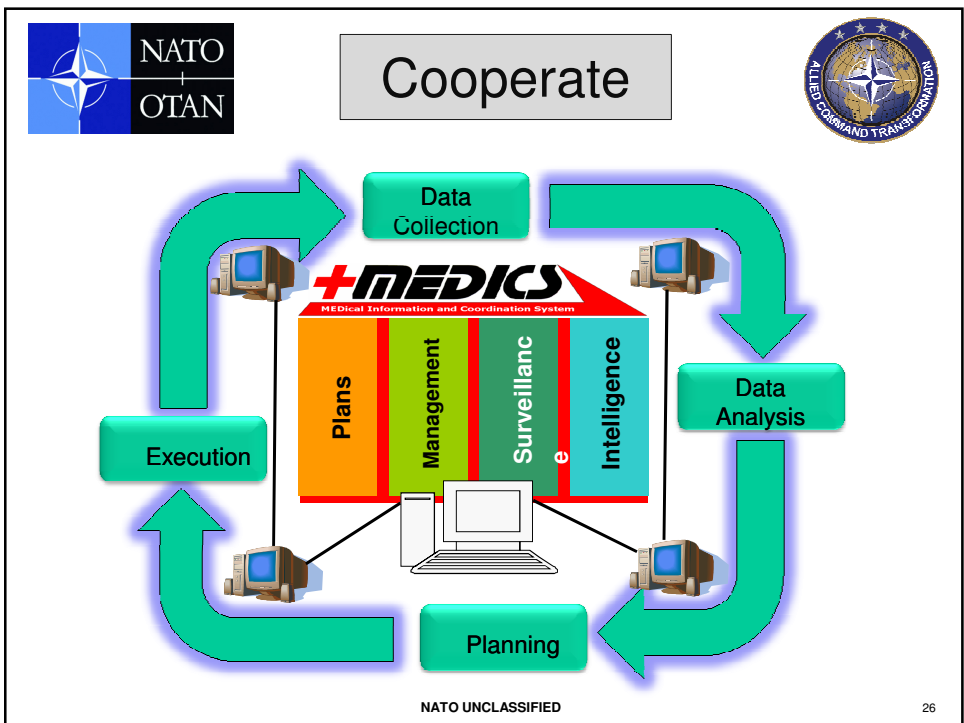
NATO
OTAN

Cooperate

ALLIED COMMAND TRANSFORMATION

Data Collection

+MEDICS
MEDical Information and Coordination System

Plans

Management

Surveillanc
e

Intelligence

Data Analysis

Execution

Planning

NATO UNCLASSIFIED

26